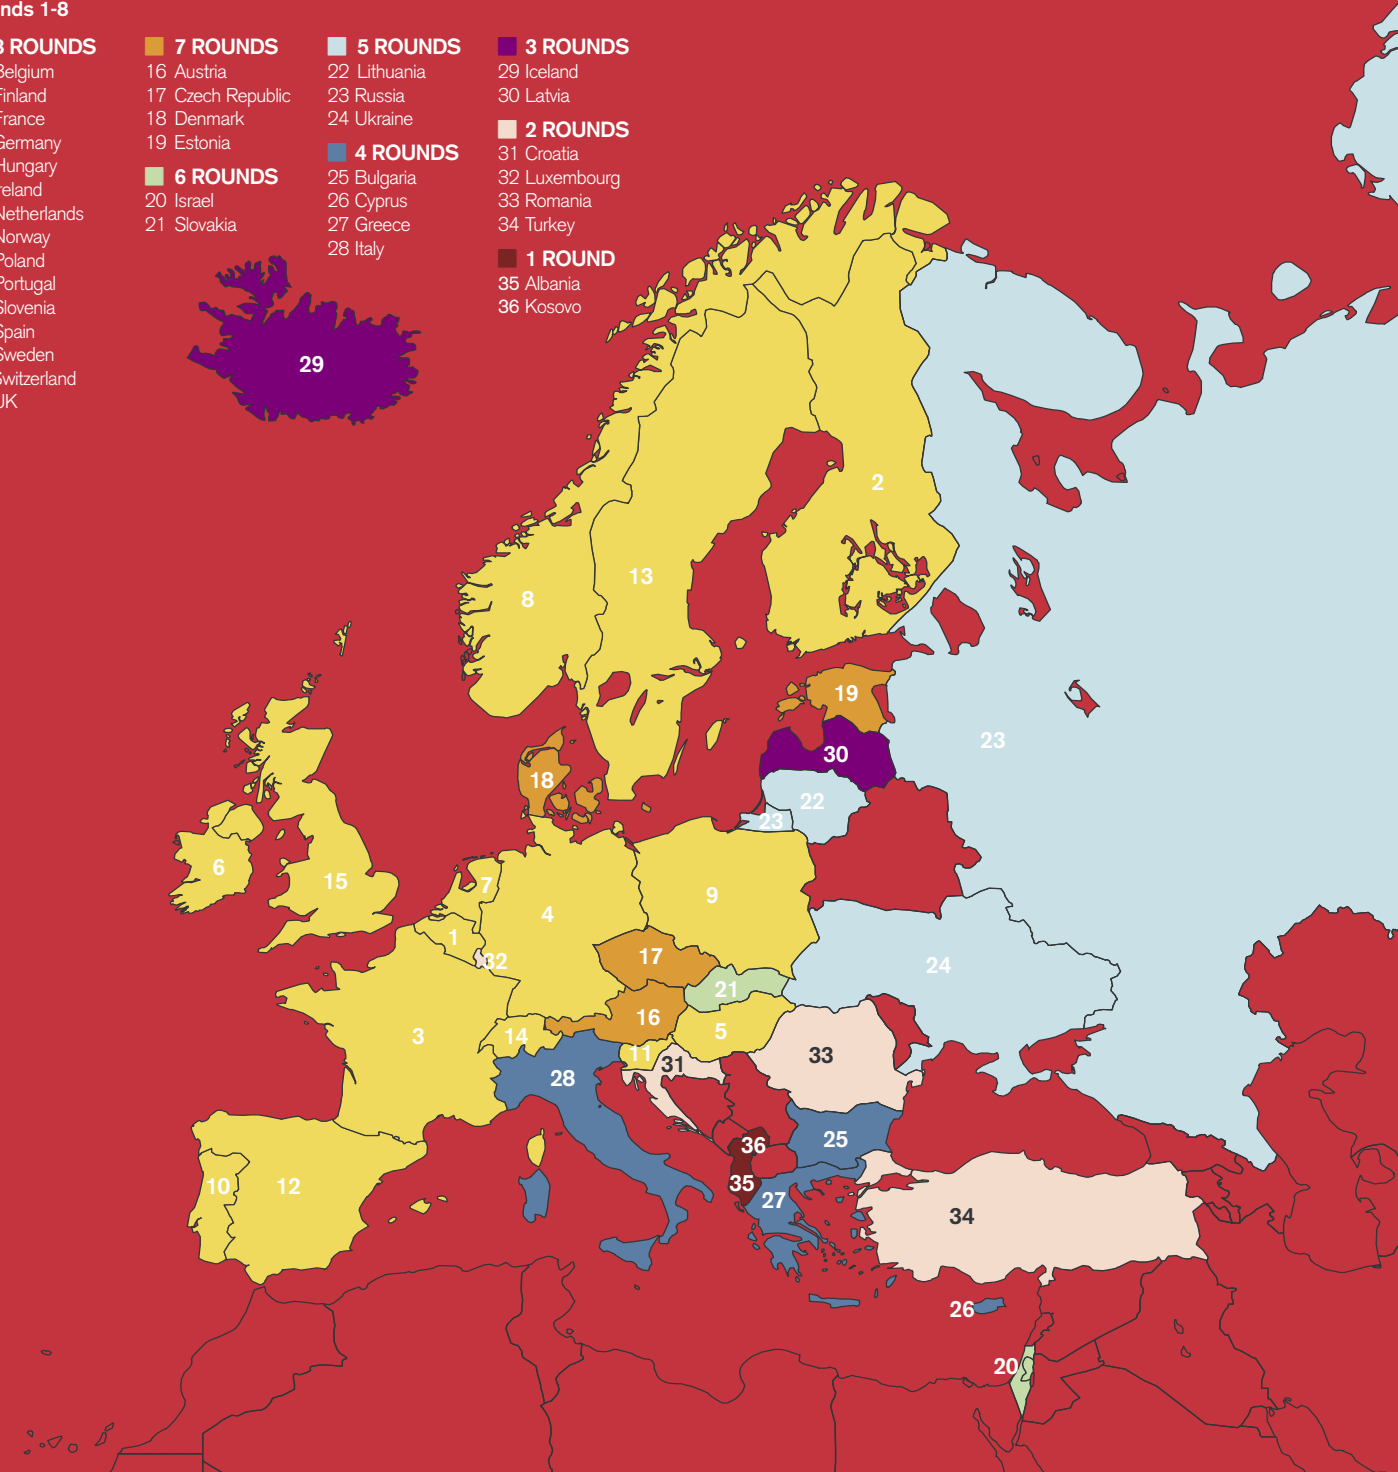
nds 1-8

3 ROUNDS
Belgium
Finland
France
Germany
Hungary
reland
Netherlands
Norway
Poland
Portugal
Slovenia
Spain
Sweden
Switzerland
UK

7 ROUNDS
16 Austria
17 Czech Republic
18 Denmark
19 Estonia

6 ROUNDS
20 Israel
21 Slovakia

5 ROUNDS
22 Lithuania
23 Russia
24 Ukraine

4 ROUNDS
25 Bulgaria
26 Cyprus
27 Greece
28 Italy

3 ROUNDS
29 Iceland
30 Latvia

2 ROUNDS
31 Croatia
32 Luxembourg
33 Romania
34 Turkey

1 ROUND
35 Albania
36 Kosovo

29 2 13 8 19 30 23 22 23 18 6 15 7 4 9 1 32 17 24 21 16 5 3 14 11 31 33 28 36 25 35 27 10 12 34 26 20